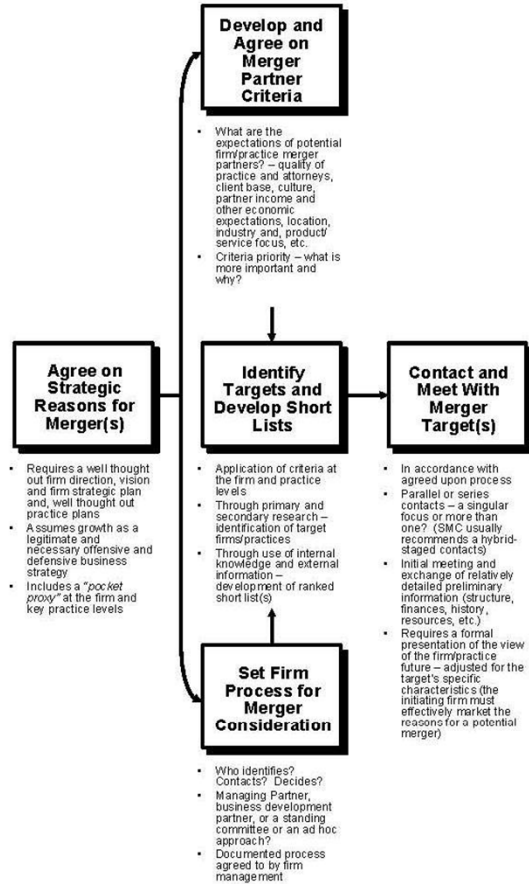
Develop and Agree on Merger Partner Criteria

- What are the expectations of potential firm/practice merger partners? – quality of practice and attorneys, client base, culture, partner income and other economic expectations, location, industry and, product/service focus, etc.
- Criteria priority – what is more important and why?

Agree on Strategic Reasons for Merger(s)

- Requires a well thought out firm direction, vision and firm strategic plan and, well thought out practice plans
- Assumes growth as a legitimate and necessary offensive and defensive business strategy
- Includes a "pocket proxy" at the firm and key practice levels

Identify Targets and Develop Short Lists

- Application of criteria at the firm and practice levels
- Through primary and secondary research – identification of target firms/practices
- Through use of internal knowledge and external information – development of ranked short list(s)

Contact and Meet With Merger Target(s)

- In accordance with agreed upon process
- Parallel or series contacts – a singular focus or more than one? (SMC usually recommends a hybrid-staged contacts)
- Initial meeting and exchange of relatively detailed preliminary information (structure, finances, history, resources, etc.)
- Requires a formal presentation of the view of the firm/practice future – adjusted for the target's specific characteristics (the initiating firm must effectively market the reasons for a potential merger)

Set Firm Process for Merger Consideration

- Who identifies? Contacts? Decides?
- Managing Partner, business development partner, or a standing committee or an ad hoc approach?
- Documented process agreed to by firm management